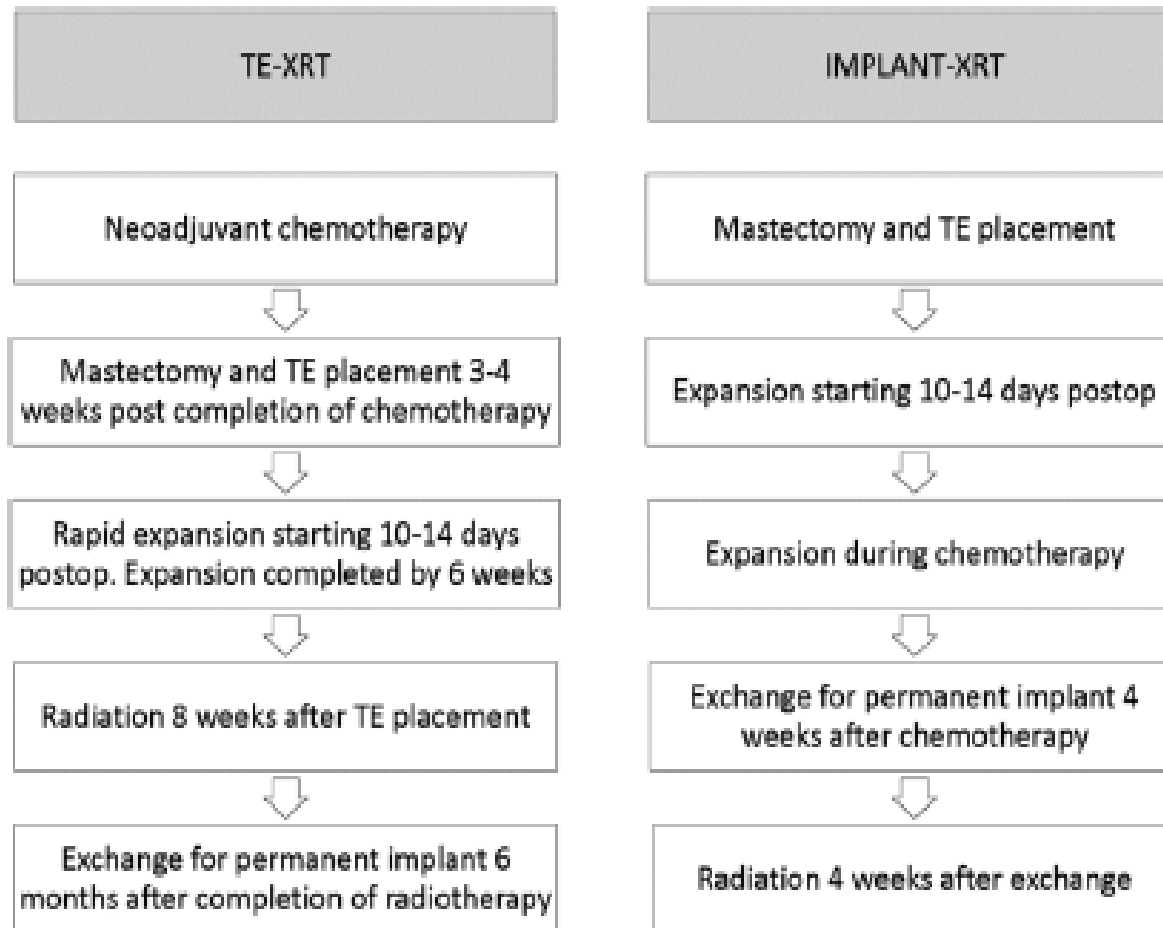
TE-XRT

Neoadjuvant chemotherapy

Mastectomy and TE placement 3-4 weeks post completion of chemotherapy

Rapid expansion starting 10-14 days postop. Expansion completed by 6 weeks

Radiation 8 weeks after TE placement

Exchange for permanent implant 6 months after completion of radiotherapy

IMPLANT-XRT

Mastectomy and TE placement

Expansion starting 10-14 days postop

Expansion during chemotherapy

Exchange for permanent implant 4 weeks after chemotherapy

Radiation 4 weeks after exchange